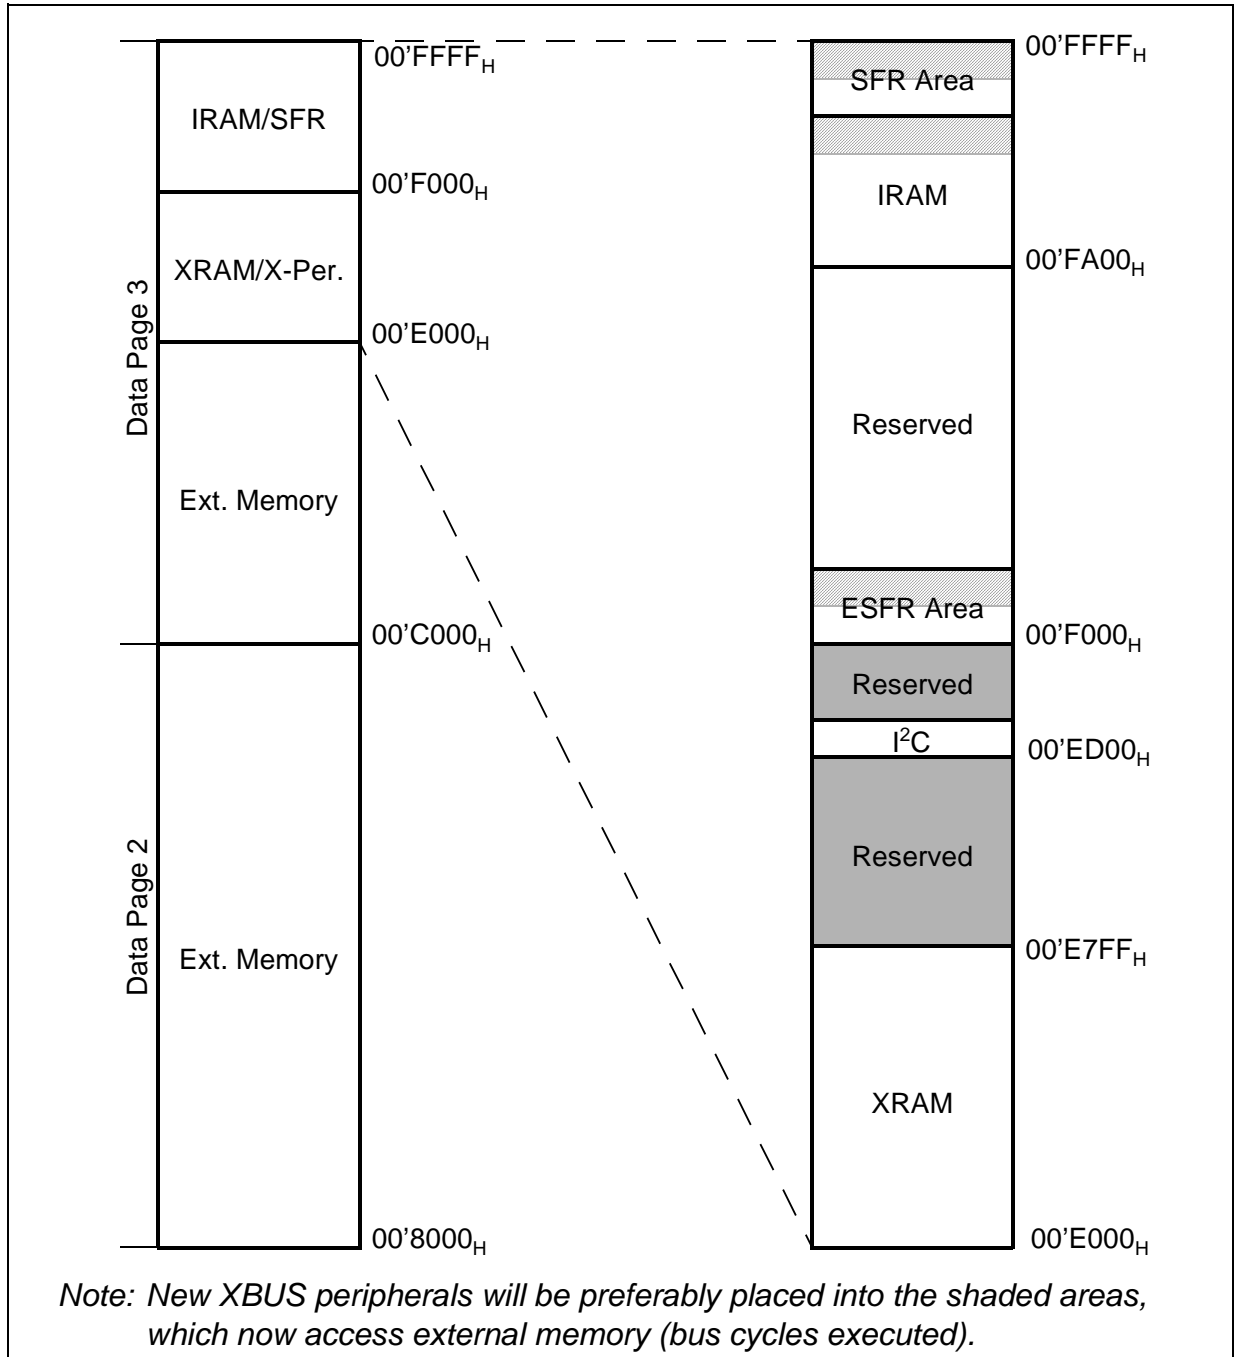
Data Page 3

IRAM/SFR

$00'FFFF_H$

$00'F000_H$

XRAM/X-Per.

$00'E000_H$

Ext. Memory

$00'C000_H$

Data Page 2

Ext. Memory

$00'8000_H$

SFR Area

$00'FFFF_H$

IRAM

$00'FA00_H$

Reserved

ESFR Area

$00'F000_H$

Reserved

$I^2C$

$00'ED00_H$

Reserved

$00'E7FF_H$

XRAM

$00'E000_H$

Note: New XBUS peripherals will be preferably placed into the shaded areas, which now access external memory (bus cycles executed).